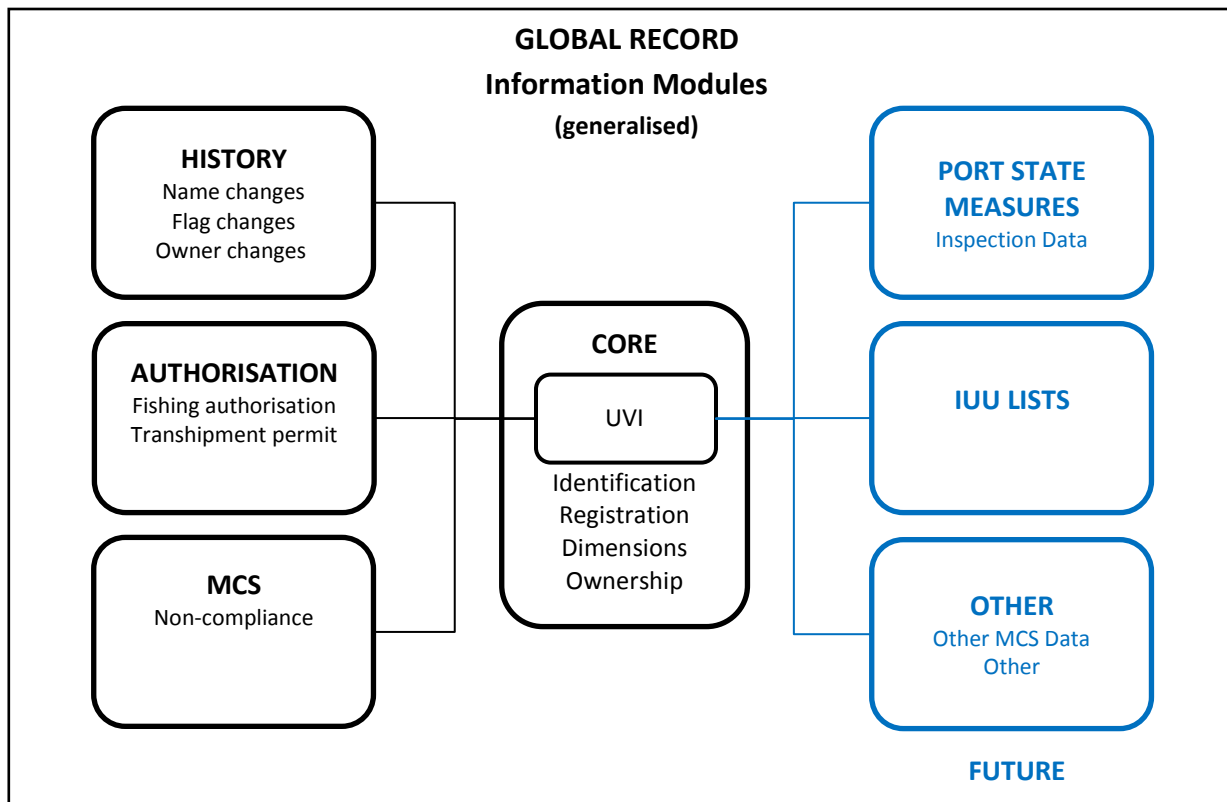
GLOBAL RECORD
Information Modules
(generalised)

HISTORY
Name changes
Flag changes
Owner changes

AUTHORISATION
Fishing authorisation
Transhipment permit

MCS
Non-compliance

CORE
UVI
Identification
Registration
Dimensions
Ownership

PORT STATE MEASURES
Inspection Data

IUU LISTS

OTHER
Other MCS Data
Other

FUTURE